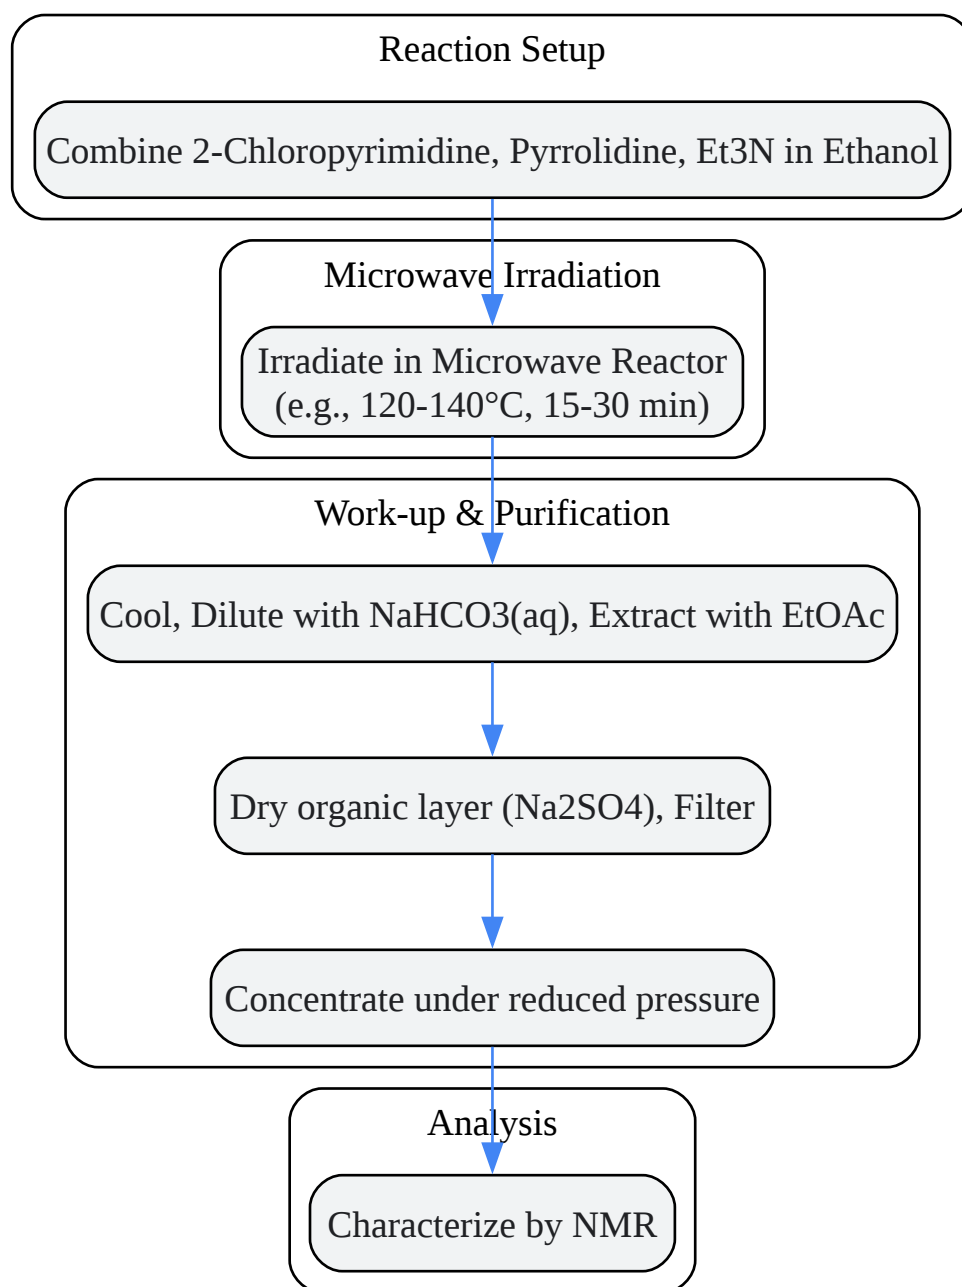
Reaction Setup

Combine 2-Chloropyrimidine, Pyrrolidine, Et3N in Ethanol

Microwave Irradiation

Irradiate in Microwave Reactor (e.g., 120-140°C, 15-30 min)

Work-up & Purification

Cool, Dilute with NaHCO3(aq), Extract with EtOAc

Dry organic layer (Na2SO4), Filter

Concentrate under reduced pressure

Analysis

Characterize by NMR